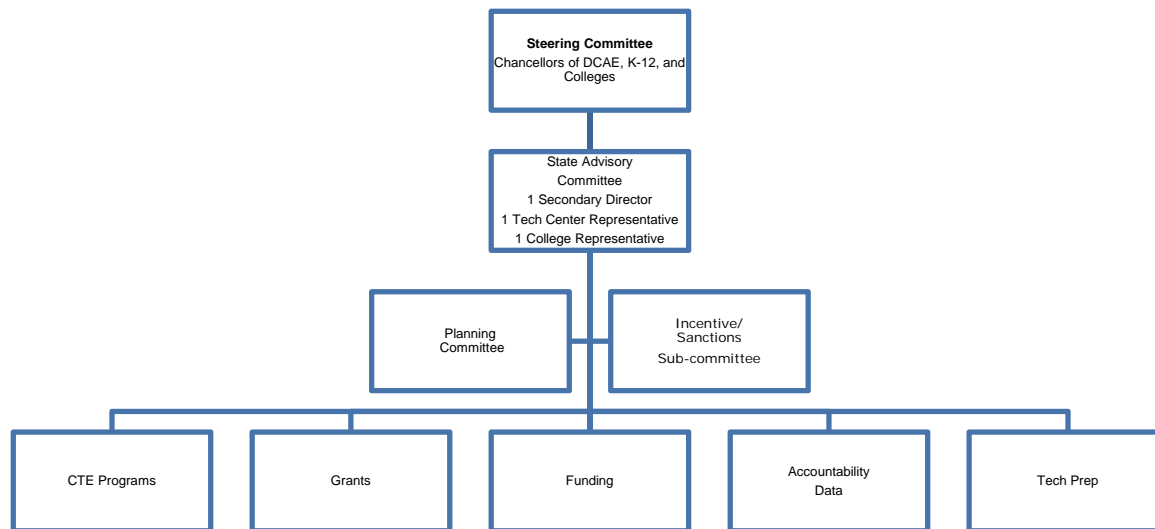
Steering Committee
Chancellors of DCAE, K-12, and Colleges

State Advisory Committee
1 Secondary Director
1 Tech Center Representative
1 College Representative

Planning Committee

Incentive/ Sanctions
Sub-committee

CTE Programs

Grants

Funding

Accountability Data

Tech Prep